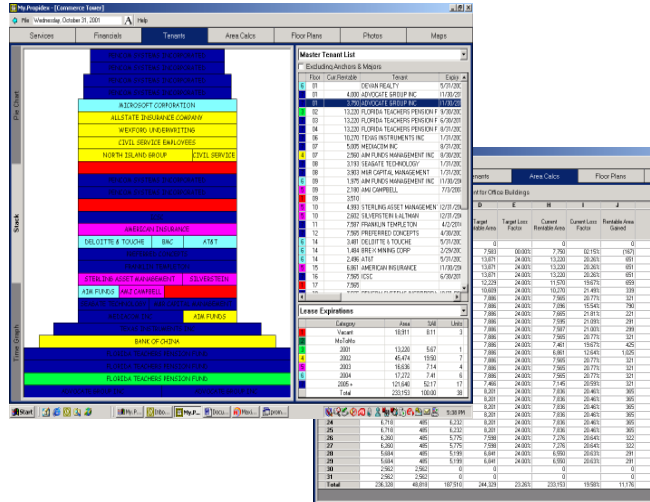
My Propidex - [Commerce Tower]

File Wednesday, October 31, 2001 Help

Services | Financials | Tenants | Area Calcs | Floor Plans | Photos | Maps

Pie Chart

Stack

Time Graph

MICROSOFT CORPORATION

ALLSTATE INSURANCE COMPANY

WEXFORD UNDERWRITING

CIVIL SERVICE EMPLOYEES

NORTH ISLAND GROUP | CIVIL SERVICE

AMERICAN INSURANCE

DELOITTE & TOUCHE | BAC | AT&T

STERLING ASSET MANAGEMENT | SILVERSTEIN

AIM FUNDS | AMJ CAMPBELL

AIM FUNDS

BANK OF CHINA

FLORIDA TEACHERS PENSION FUND

Master Tenant List

Excluding Anchors & Majors

| Floor | Cur.Rentable | Tenant | Expir |
|---|---|---|---|
| 01 | | DEVAN REALTY | 5/31/200 |
| 01 | 4,000 | ADVOCATE GROUP INC | 11/30/20 |
| 01 | 3,750 | ADVOCATE GROUP INC | 11/30/20 |
| 02 | 13,220 | FLORIDA TEACHERS PENSION F | 9/30/200 |
| 03 | 13,220 | FLORIDA TEACHERS PENSION F | 6/30/200 |
| 04 | 13,220 | FLORIDA TEACHERS PENSION F | 8/31/200 |
| 05 | 10,270 | TEXAS INSTRUMENTS INC | 11/30/20 |
| 07 | 5,005 | MEDIACOM INC | 8/31/200 |
| 07 | 2,560 | AIM FUNDS MANAGEMENT INC | 8/30/200 |
| 07 | 3,193 | SEAGATE TECHNOLOGY | 1/31/200 |
| 07 | 3,903 | M&R CAPITAL MANAGEMENT | 1/31/200 |
| 08 | 1,979 | AIM FUNDS MANAGEMENT INC | 11/30/20 |
| 08 | 2,180 | AMJ CAMPBELL | 7/3/2001 |
| 09 | 3,510 | | |
| 10 | 4,993 | STERLING ASSET MANAGEMEN | 12/31/20 |
| 10 | 2,602 | SILVERSTEIN & ALTMAN | 12/31/20 |
| 11 | 7,597 | FRANKLIN TEMPLETON | 4/2/2011 |
| 12 | 7,565 | PREFERRED CONCEPTS | 4/30/200 |
| 14 | 3,481 | DELOITTE & TOUCHE | 5/31/200 |
| 14 | 1,484 | BREX MINING CORP | 2/29/200 |
| 14 | 2,496 | AT&T | 5/31/200 |
| 15 | 6,061 | AMERICAN INSURANCE | 11/30/20 |
| 16 | 7,565 | ISC | 6/30/200 |
| 17 | 7,565 | | |

Lease Expirations

| Category | Area | SAI | Units |
|---|---|---|---|
| Vacant | 18,911 | 8.11 | |
| MoToMo | | | |
| 2001 | 13,220 | 5.67 | 1 |
| 2002 | 45,474 | 19.50 | 7 |
| 2003 | 16,636 | 7.14 | 4 |
| 2004 | 17,272 | 7.41 | 6 |
| 2005 + | 121,640 | 52.17 | 17 |
| Total | 233,153 | 100.00 | 38 |

Start | My P... | Inbo... | My P... | Docu... | Micro... | pron... | 5:38 PM

nants | Area Calcs | Floor Plans

nt for Office Buildings

| | D | E | F | G | H | I | J |
|---|---|---|---|---|---|---|---|
| | Target Rentable Area | Target Loss Factor | Current Rentable Area | Current Loss Factor | Rentable Area Gained |
| | 7,583 | 00.00% | 7,750 | 02.15% | (167) |
| | 13,871 | 24.00% | 13,220 | 20.26% | 651 |
| | 13,871 | 24.00% | 13,220 | 20.26% | 651 |
| | 13,871 | 24.00% | 13,220 | 20.26% | 651 |
| | 12,229 | 24.00% | 11,570 | 19.67% | 659 |
| | 10,609 | 24.00% | 10,270 | 21.49% | 339 |
| | 7,886 | 24.00% | 7,565 | 20.77% | 321 |
| | 7,886 | 24.00% | 7,565 | 20.77% | 321 |
| | 7,886 | 24.00% | 7,665 | 21.81% | 221 |
| | 7,886 | 24.00% | 7,595 | 21.09% | 291 |
| | 7,886 | 24.00% | 7,587 | 21.00% | 299 |
| | 7,886 | 24.00% | 7,565 | 20.77% | 321 |
| | 7,886 | 24.00% | 6,861 | 12.64% | 1,025 |
| | 7,886 | 24.00% | 7,565 | 20.77% | 321 |
| | 7,886 | 24.00% | 7,565 | 20.77% | 321 |
| | 7,466 | 24.00% | 7,145 | 20.59% | 321 |
| | 8,201 | 24.00% | 7,836 | 20.46% | 365 |
| | 8,201 | 24.00% | 7,836 | 20.46% | 365 |
| | 8,201 | 24.00% | 7,836 | 20.46% | 365 |
| | 8,201 | 24.00% | 7,836 | 20.46% | 365 |
| | 8,201 | 24.00% | 7,836 | 20.46% | 365 |
| 24 | 6,710 | 485 | 6,232 | 8,201 | 24.00% | 7,836 | 20.46% | 365 |
| 25 | 6,710 | 485 | 6,232 | 8,201 | 24.00% | 7,836 | 20.46% | 365 |
| 26 | 6,260 | 485 | 5,775 | 7,598 | 24.00% | 7,276 | 20.64% | 322 |
| 27 | 6,260 | 485 | 5,775 | 7,598 | 24.00% | 7,276 | 20.64% | 322 |
| 28 | 5,684 | 485 | 5,199 | 6,841 | 24.00% | 6,550 | 20.63% | 291 |
| 29 | 5,684 | 485 | 5,199 | 6,841 | 24.00% | 6,550 | 20.63% | 291 |
| 30 | 2,562 | 2,562 | 0 | 0 | | 0 | | |
| 31 | 2,562 | 2,562 | 0 | 0 | | 0 | | |
| Total | 236,328 | 48,810 | 187,510 | 244,329 | 23.26% | 233,153 | 19.58% | 11,176 |